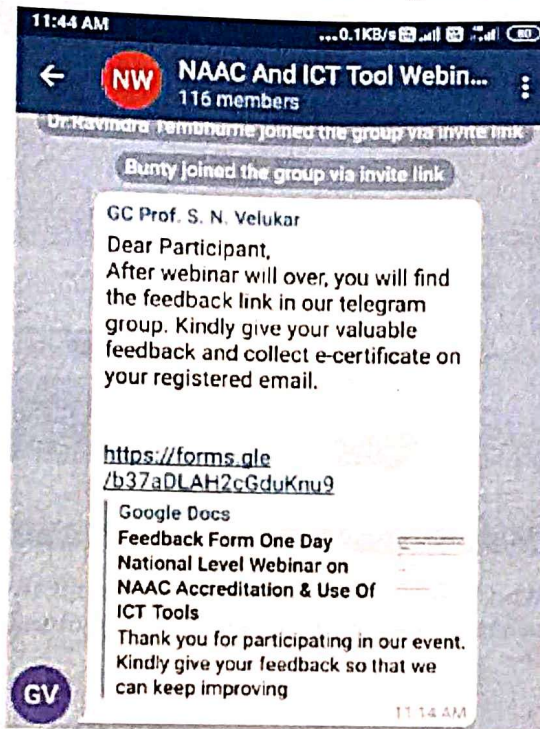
11:44 AM ...0.1KB/s 80

NW NAAC And ICT Tool Webin...
116 members

Dr.Ravindra Tembhurne joined the group via invite link

Bunty joined the group via invite link

GC Prof. S. N. Velukar
Dear Participant,
After webinar will over, you will find the feedback link in our telegram group. Kindly give your valuable feedback and collect e-certificate on your registered email.

https://forms.gle/b37aDLAH2cGduKnu9

Google Docs
Feedback Form One Day National Level Webinar on NAAC Accreditation & Use Of ICT Tools
Thank you for participating in our event. Kindly give your feedback so that we can keep improving

11:14 AM

GV